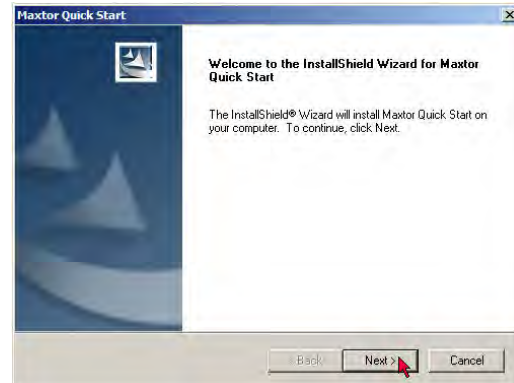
Maxtor Quick Start

Welcome to the InstallShield Wizard for Maxtor Quick Start

The InstallShield® Wizard will install Maxtor Quick Start on your computer. To continue, click Next.

< Back

Next >

Cancel